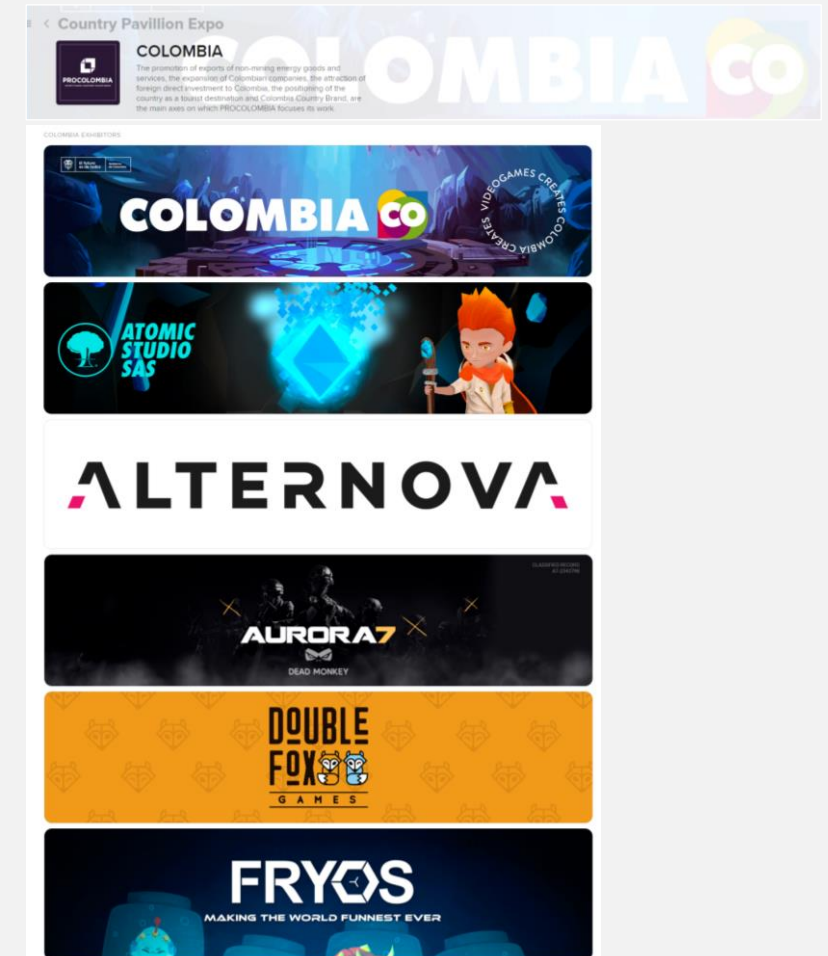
< Country Pavillion Expo

PROCOLOMBIA

COLOMBIA

The promotion of exports of non-mining energy goods and services, the expansion of Colombian companies, the attraction of foreign direct investment to Colombia, the positioning of the country as a tourist destination and Colombia Country Brand, are the main axes on which PROCOLOMBIA focuses its work.

COLOMBIA CO

COLOMBIA EXHIBITORS

COLOMBIA CO

VIDEOGAMES CREATES COLOMBIA

ATOMIC STUDIO SAS

ALTERNOVA

CLASSIFIED RECORD

AURORA7

DEAD MONKEY

DOUBLE FOX GAMES

FRYOS

MAKING THE WORLD FUNNEST EVER